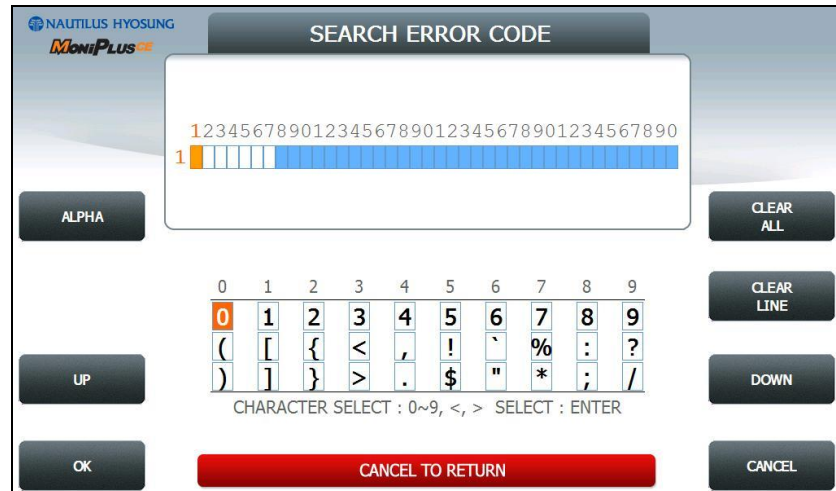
NAUTILUS HYOSUNG
MoniPlusCE

SEARCH ERROR CODE

1234567890123456789012345678901234567890
1

ALPHA

CLEAR ALL

CLEAR LINE

| 0 | 1 | 2 | 3 | 4 | 5 | 6 | 7 | 8 | 9 |
|---|---|---|---|---|---|---|---|---|---|
| 0 | 1 | 2 | 3 | 4 | 5 | 6 | 7 | 8 | 9 |
| ( | [ | { | < | , | ! | ` | % | : | ? |
| ) | ] | } | > | . | $ | " | * | ; | / |

UP

DOWN

CHARACTER SELECT : 0~9, <, > SELECT : ENTER

OK

CANCEL TO RETURN

CANCEL